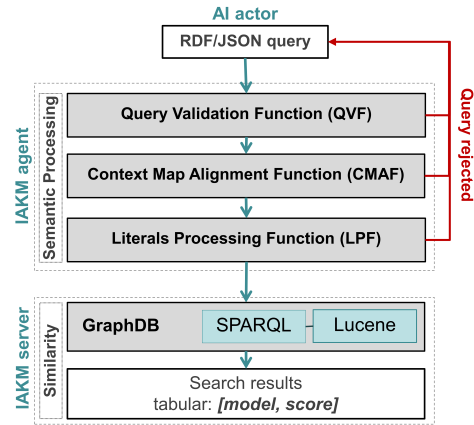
AI actor

RDF/JSON query

IAKM agent

Semantic Processing

Query Validation Function (QVF)

Context Map Alignment Function (CMAF)

Literals Processing Function (LPF)

Query rejected

IAKM server

Similarity

GraphDB

SPARQL

Lucene

Search results
tabular: *[model, score]*